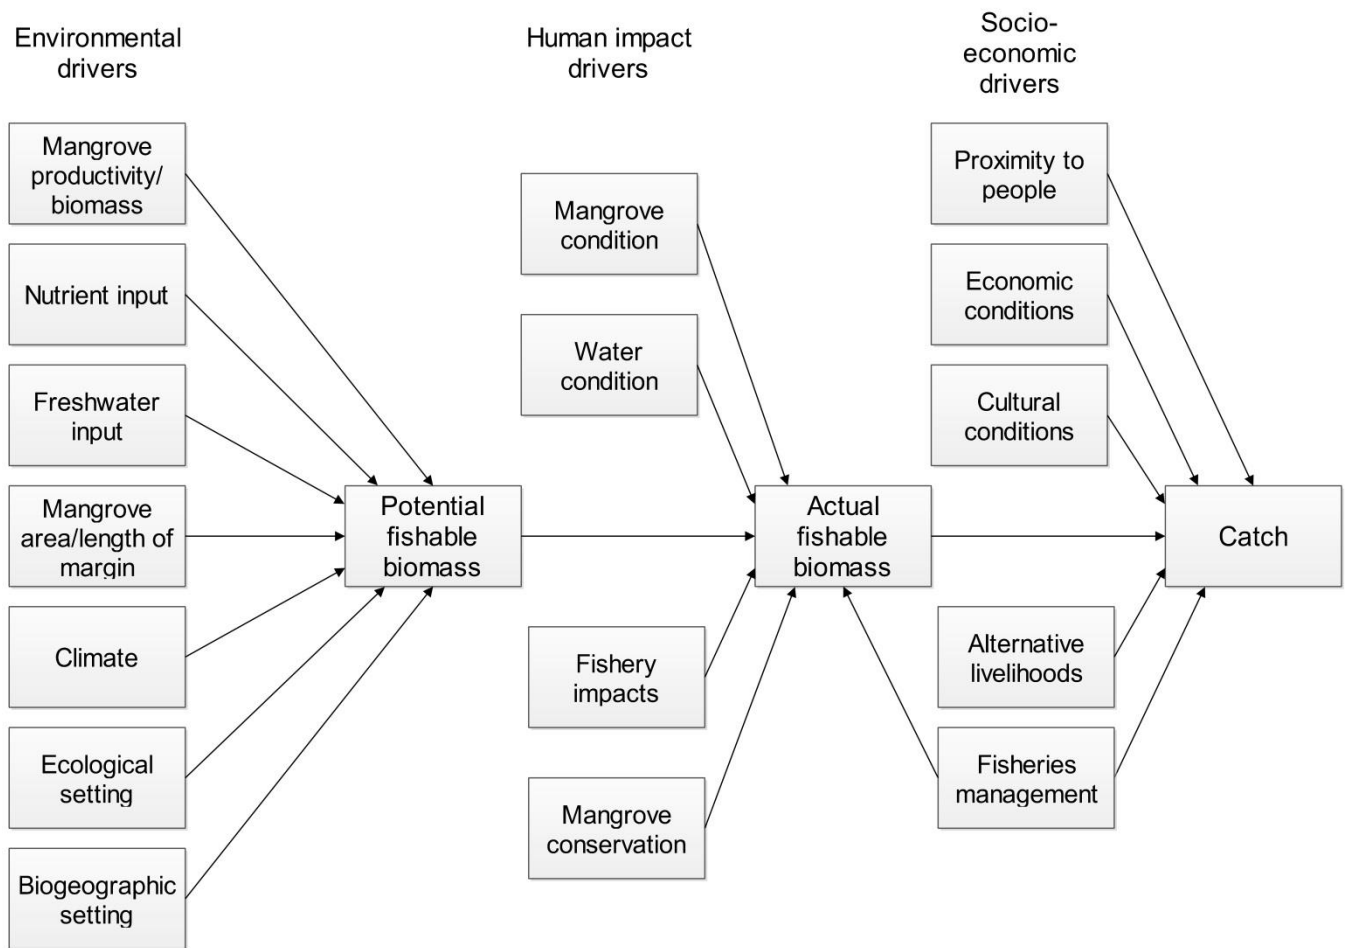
Environmental drivers

Human impact drivers

Socio-economic drivers

Mangrove productivity/ biomass

Nutrient input

Freshwater input

Mangrove area/length of margin

Climate

Ecological setting

Biogeographic setting

Potential fishable biomass

Mangrove condition

Water condition

Fishery impacts

Mangrove conservation

Actual fishable biomass

Proximity to people

Economic conditions

Cultural conditions

Alternative livelihoods

Fisheries management

Catch